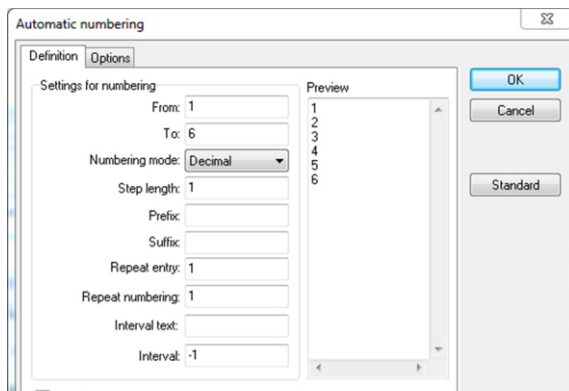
Automatic numbering

Definition | Options

Settings for numbering

From: 1

To: 6

Numbering mode: Decimal

Step length: 1

Prefix:

Suffix:

Repeat entry: 1

Repeat numbering: 1

Interval text:

Interval: -1

Preview

1
2
3
4
5
6

OK

Cancel

Standard